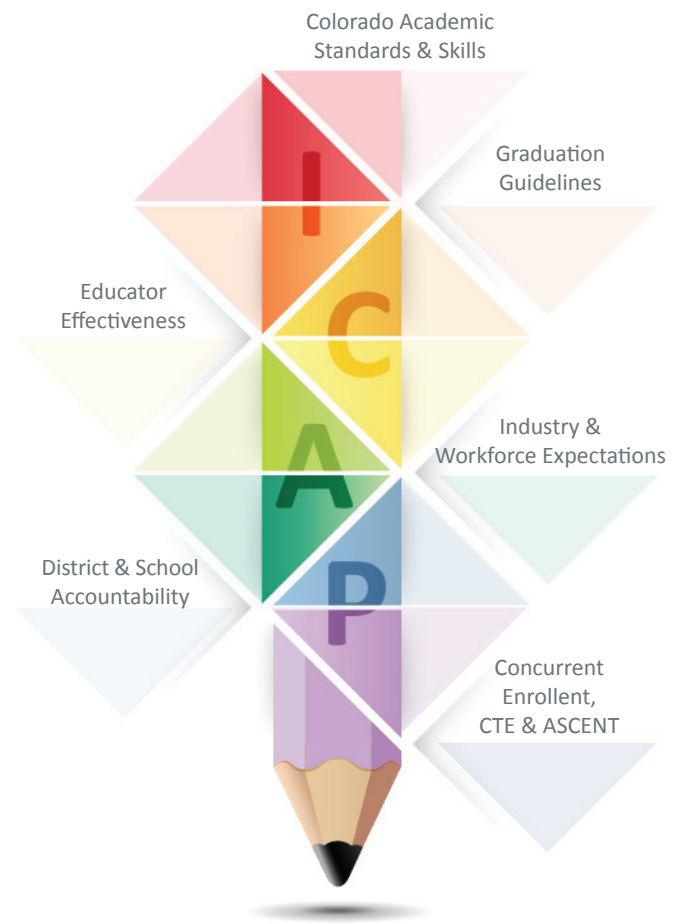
Colorado Academic Standards & Skills

I

Graduation Guidelines

Educator Effectiveness

C

Industry & Workforce Expectations

A

District & School Accountability

P

Concurrent Enrollent, CTE & ASCENT